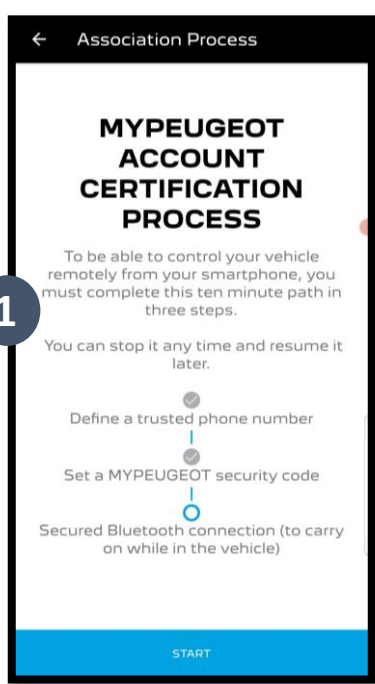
← Association Process

MYPEUGEOT ACCOUNT CERTIFICATION PROCESS

1

To be able to control your vehicle remotely from your smartphone, you must complete this ten minute path in three steps.

You can stop it any time and resume it later.

Define a trusted phone number

Set a MYPEUGEOT security code

Secured Bluetooth connection (to carry on while in the vehicle)

START